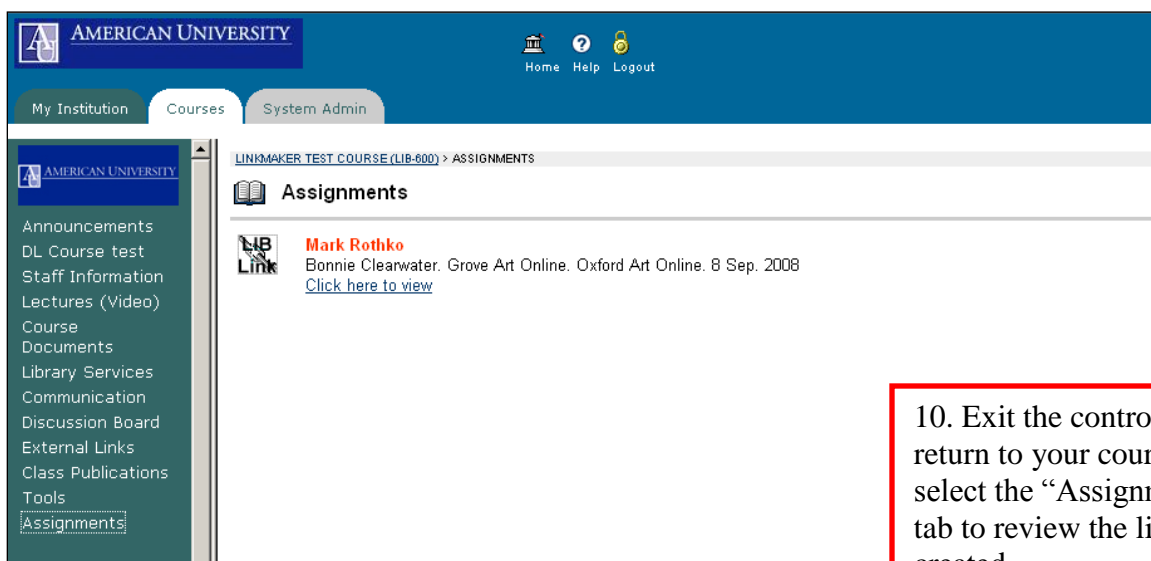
AMERICAN UNIVERSITY

Home Help Logout

My Institution Courses System Admin

AMERICAN UNIVERSITY

Announcements
DL Course test
Staff Information
Lectures (Video)
Course Documents
Library Services
Communication
Discussion Board
External Links
Class Publications
Tools
Assignments

LINKMAKER TEST COURSE (LIB-600) > ASSIGNMENTS

Assignments

LIB Link

Mark Rothko
Bonnie Clearwater. Grove Art Online. Oxford Art Online. 8 Sep. 2008
Click here to view

10. Exit the contro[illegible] return to your cour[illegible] select the "Assign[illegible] tab to review the li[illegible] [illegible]